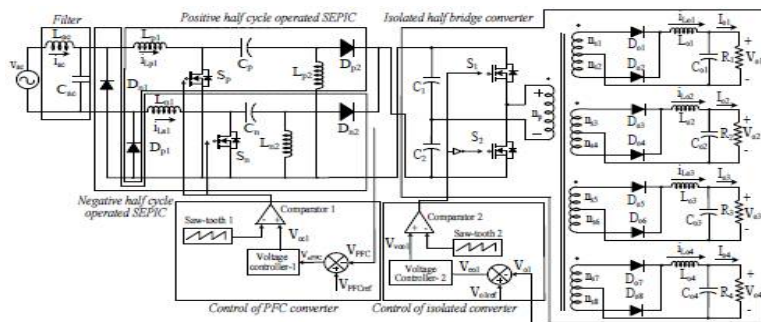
Filter

Positive half cycle operated SEPIC

Isolated half bridge converter

$L_{ac}$

$i_{ac}$

$v_{ac}$

$C_{ac}$

$L_{p1}$

$i_{Lp1}$

$C_p$

$D_{p2}$

$S_p$

$L_{p2}$

$D_{n1}$

$L_{n1}$

$i_{Ln1}$

$D_{p1}$

$C_n$

$S_n$

$L_{n2}$

$D_{n2}$

$C_1$

$C_2$

$S_1$

$S_2$

$n_p$

$n_{s1}$

$n_{s2}$

$D_{o1}$

$D_{o2}$

$i_{Lo1}$

$L_{o1}$

$I_{o1}$

$C_{o1}$

$R_1$

$V_{o1}$

$n_{s3}$

$n_{s4}$

$D_{o3}$

$D_{o4}$

$i_{Lo2}$

$L_{o2}$

$I_{o2}$

$C_{o2}$

$R_2$

$V_{o2}$

$n_{s5}$

$n_{s6}$

$D_{o5}$

$D_{o6}$

$i_{Lo3}$

$L_{o3}$

$I_{o3}$

$C_{o3}$

$R_3$

$V_{o3}$

$n_{s7}$

$n_{s8}$

$D_{o7}$

$D_{o8}$

$i_{Lo4}$

$L_{o4}$

$I_{o4}$

$C_{o4}$

$R_4$

$V_{o4}$

Negative half cycle operated SEPIC

Saw-tooth 1

Comparator 1

$V_{cc1}$

Voltage controller-1

$V_{ePFC}$

$V_{PFC}$

$V_{PFCref}$

Comparator 2

$V_{cc2}$

Saw-tooth 2

Voltage Controller- 2

$V_{eo1}$

$V_{o1}$

$V_{o1ref}$

Control of PFC converter

Control of isolated converter